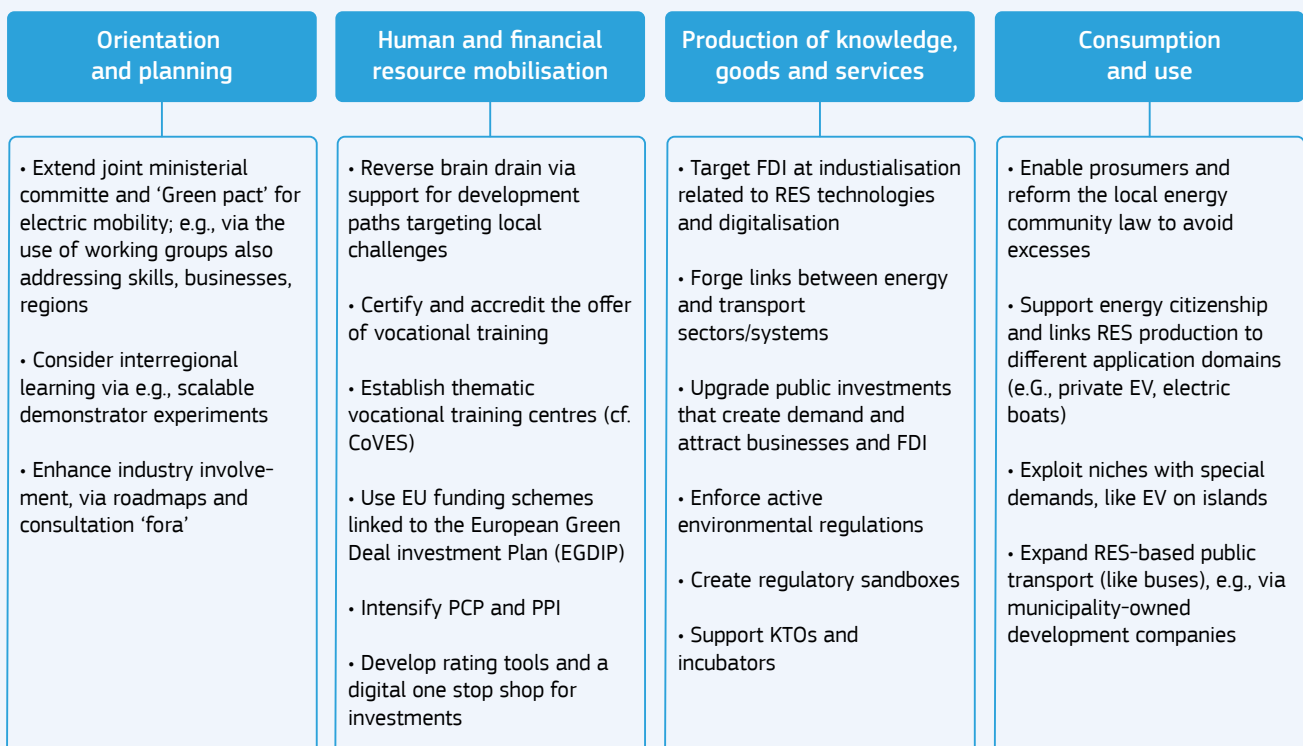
Orientation and planning

• Extend joint ministerial committe and 'Green pact' for electric mobility; e.g., via the use of working groups also addressing skills, businesses, regions

• Consider interregional learning via e.g., scalable demonstrator experiments

• Enhance industry involvement, via roadmaps and consultation 'fora'

Human and financial resource mobilisation

• Reverse brain drain via support for development paths targeting local challenges

• Certify and accredit the offer of vocational training

• Establish thematic vocational training centres (cf. CoVES)

• Use EU funding schemes linked to the European Green Deal investment Plan (EGDIP)

• Intensify PCP and PPI

• Develop rating tools and a digital one stop shop for investments

Production of knowledge, goods and services

• Target FDI at industialisation related to RES technologies and digitalisation

• Forge links between energy and transport sectors/systems

• Upgrade public investments that create demand and attract businesses and FDI

• Enforce active environmental regulations

• Create regulatory sandboxes

• Support KTOs and incubators

Consumption and use

• Enable prosumers and reform the local energy community law to avoid excesses

• Support energy citizenship and links RES production to different application domains (e.G., private EV, electric boats)

• Exploit niches with special demands, like EV on islands

• Expand RES-based public transport (like buses), e.g., via municipality-owned development companies